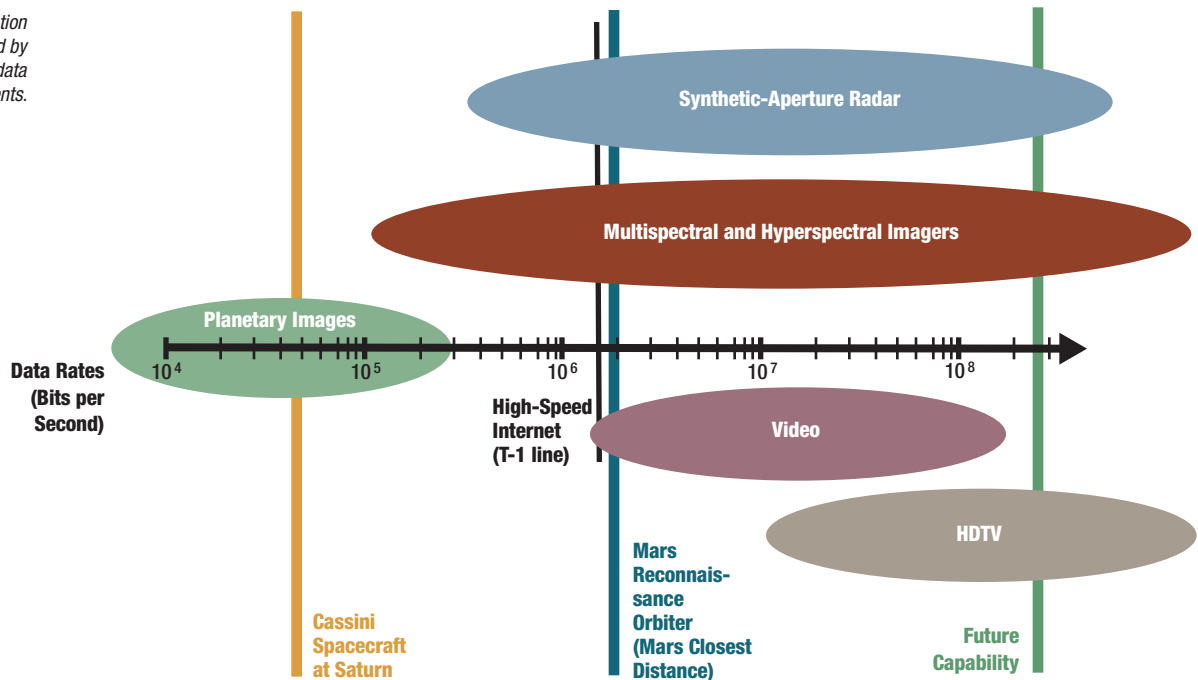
tion
d by
data
nts.

Synthetic-Aperture Radar

Multispectral and Hyperspectral Imagers

Planetary Images

Data Rates (Bits per Second)

$10^4$

$10^5$

$10^6$

$10^7$

$10^8$

High-Speed Internet (T-1 line)

Video

HDTV

Mars Reconnaissance Orbiter (Mars Closest Distance)

Cassini Spacecraft at Saturn

Future Capability